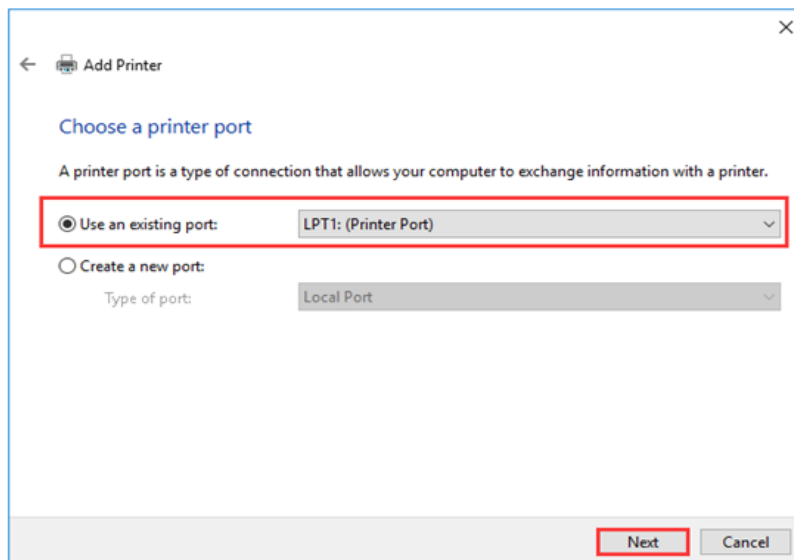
Add Printer

Choose a printer port

A printer port is a type of connection that allows your computer to exchange information with a printer.

Use an existing port: LPT1: (Printer Port)

Create a new port:

Type of port: Local Port

Next Cancel